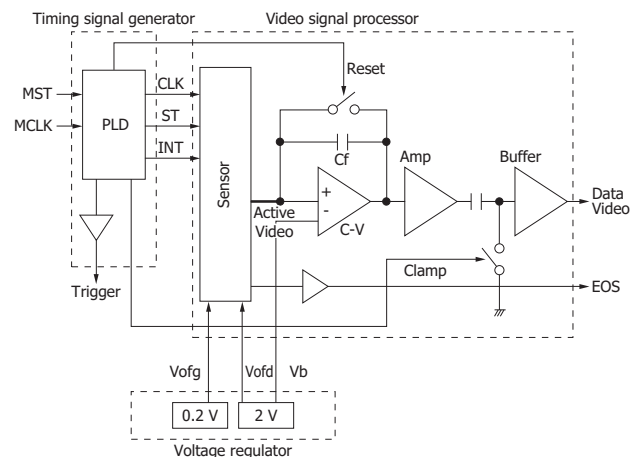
Timing signal generator

Video signal processor

MST

MCLK

PLD

CLK

ST

INT

Reset

Sensor

Cf

Amp

Buffer

+

-

Active Video

C-V

Data Video

Trigger

Clamp

EOS

Vofg

Vofd

Vb

0.2 V

2 V

Voltage regulator